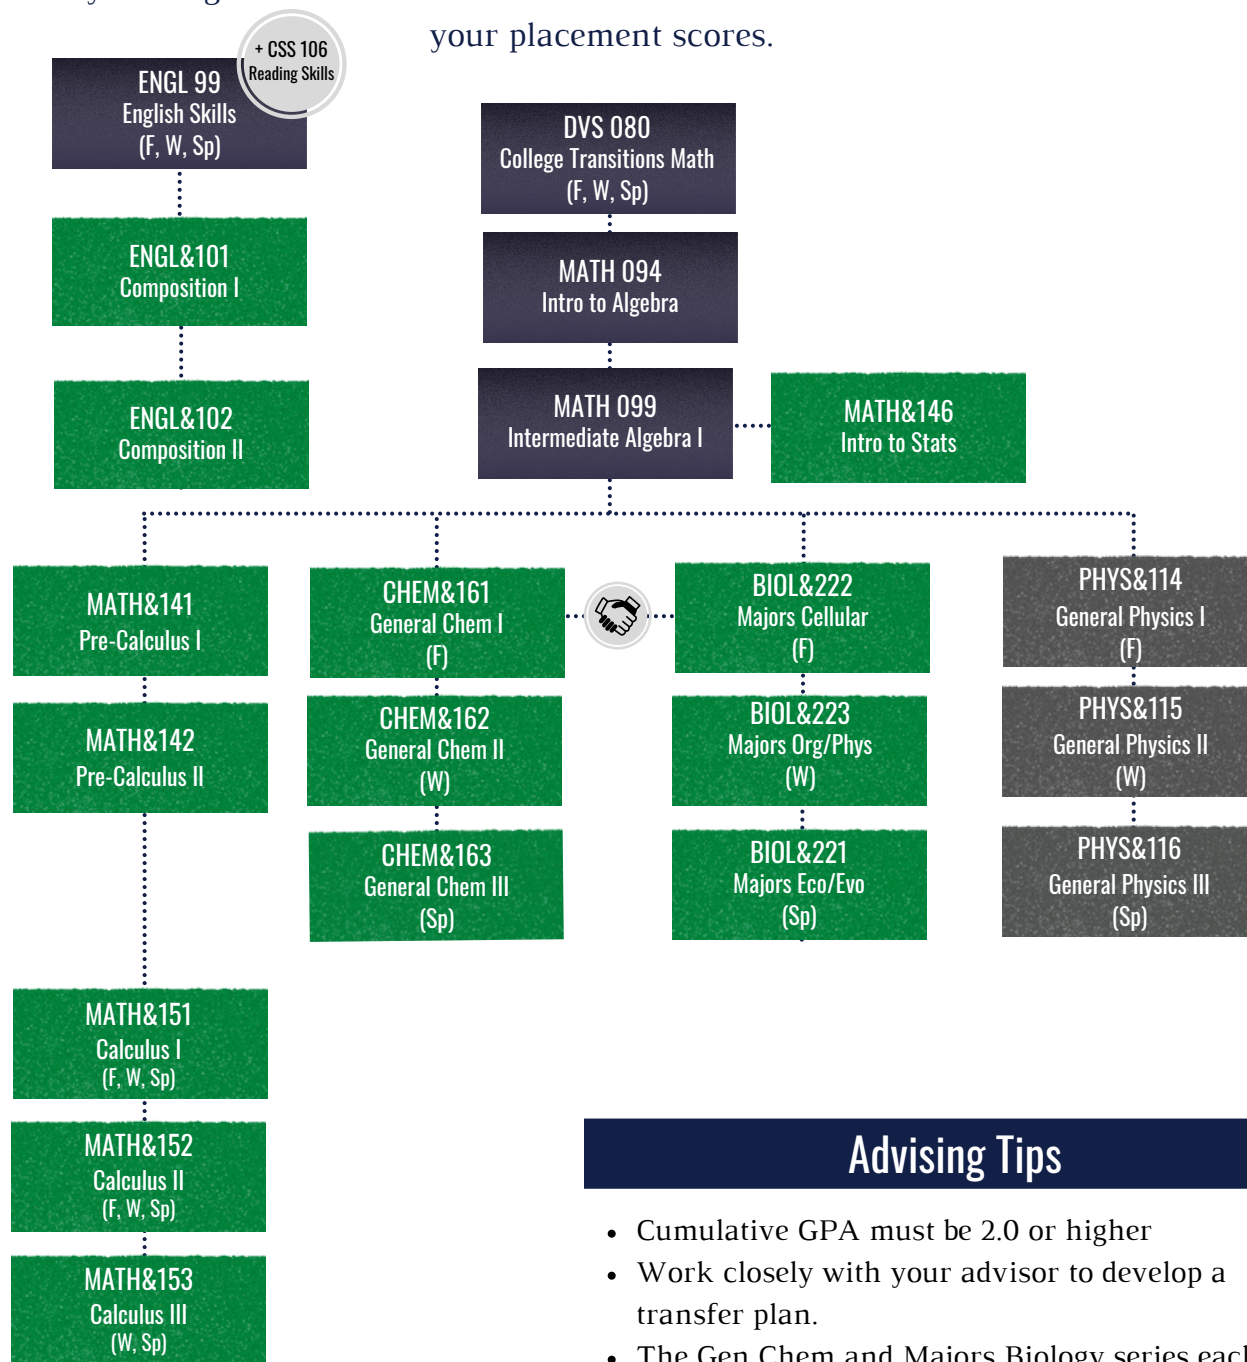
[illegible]

your placement scores.

+ CSS 106 Reading Skills

ENGL 99 English Skills (F, W, Sp)

ENGL&101 Composition I

ENGL&102 Composition II

DVS 080 College Transitions Math (F, W, Sp)

MATH 094 Intro to Algebra

MATH 099 Intermediate Algebra I

MATH&146 Intro to Stats

MATH&141 Pre-Calculus I

MATH&142 Pre-Calculus II

CHEM&161 General Chem I (F)

CHEM&162 General Chem II (W)

CHEM&163 General Chem III (Sp)

BIOL&222 Majors Cellular (F)

BIOL&223 Majors Org/Phys (W)

BIOL&221 Majors Eco/Evo (Sp)

PHYS&114 General Physics I (F)

PHYS&115 General Physics II (W)

PHYS&116 General Physics III (Sp)

MATH&151 Calculus I (F, W, Sp)

MATH&152 Calculus II (F, W, Sp)

MATH&153 Calculus III (W, Sp)

Advising Tips

- Cumulative GPA must be 2.0 or higher
- Work closely with your advisor to develop a transfer plan.
- The Gen Chem and Majors Biology series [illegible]